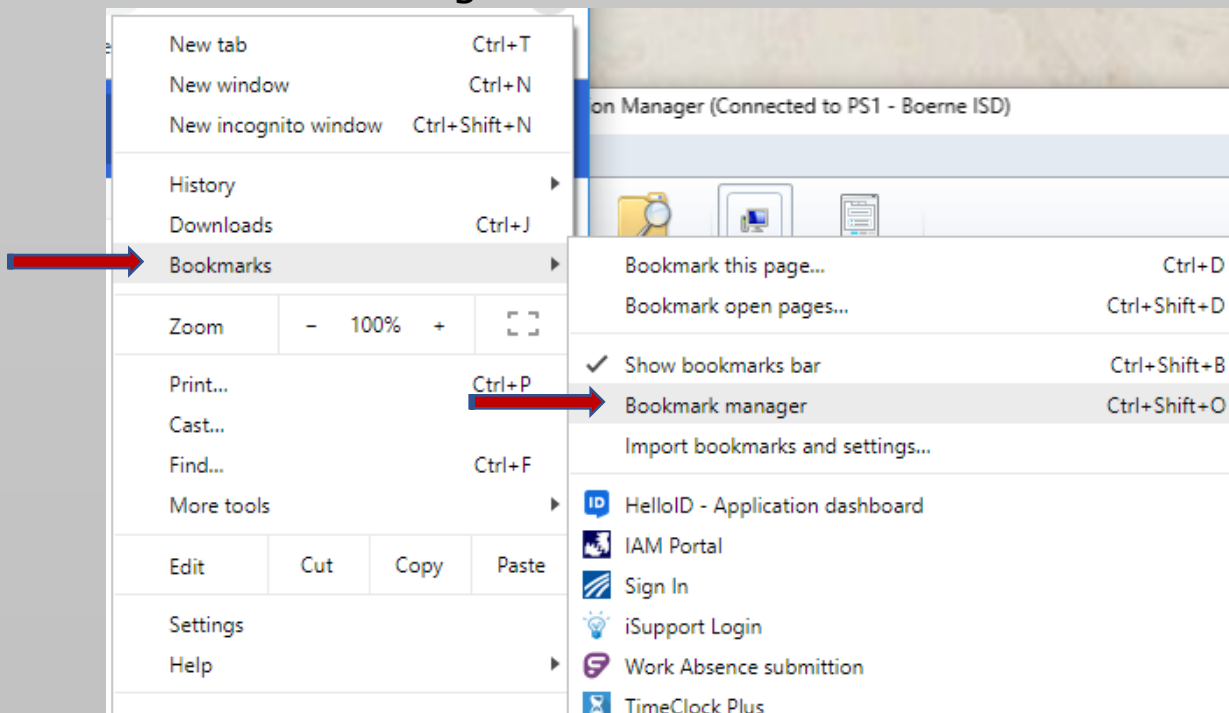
New tab Ctrl+T
New window Ctrl+N
New incognito window Ctrl+Shift+N

on Manager (Connected to PS1 - Boerne ISD)

History
Downloads Ctrl+J
Bookmarks

Bookmark this page... Ctrl+D
Bookmark open pages... Ctrl+Shift+D

Zoom − 100% +

Show bookmarks bar Ctrl+Shift+B
Bookmark manager Ctrl+Shift+O
Import bookmarks and settings...

Print... Ctrl+P
Cast...
Find... Ctrl+F
More tools

HelloID - Application dashboard
IAM Portal
Sign In
iSupport Login
Work Absence submittion
TimeClock Plus

Edit Cut Copy Paste

Settings
Help